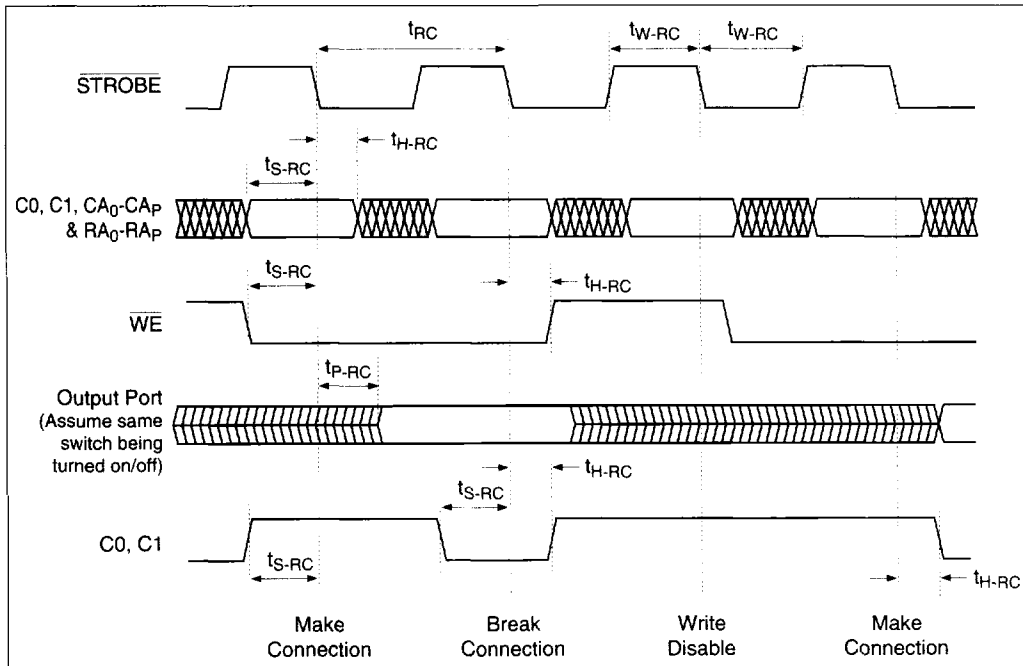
$t_{RC}$

$t_{W\text{-}RC}$

$t_{W\text{-}RC}$

$\overline{STROBE}$

$t_{H\text{-}RC}$

$t_{S\text{-}RC}$

C0, C1, $CA_0$-$CA_P$ & $RA_0$-$RA_P$

$t_{S\text{-}RC}$

$t_{H\text{-}RC}$

$\overline{WE}$

$t_{P\text{-}RC}$

Output Port (Assume same switch being turned on/off)

$t_{H\text{-}RC}$

$t_{S\text{-}RC}$

C0, C1

$t_{S\text{-}RC}$

$t_{H\text{-}RC}$

Make Connection

Break Connection

Write Disable

Make Connection